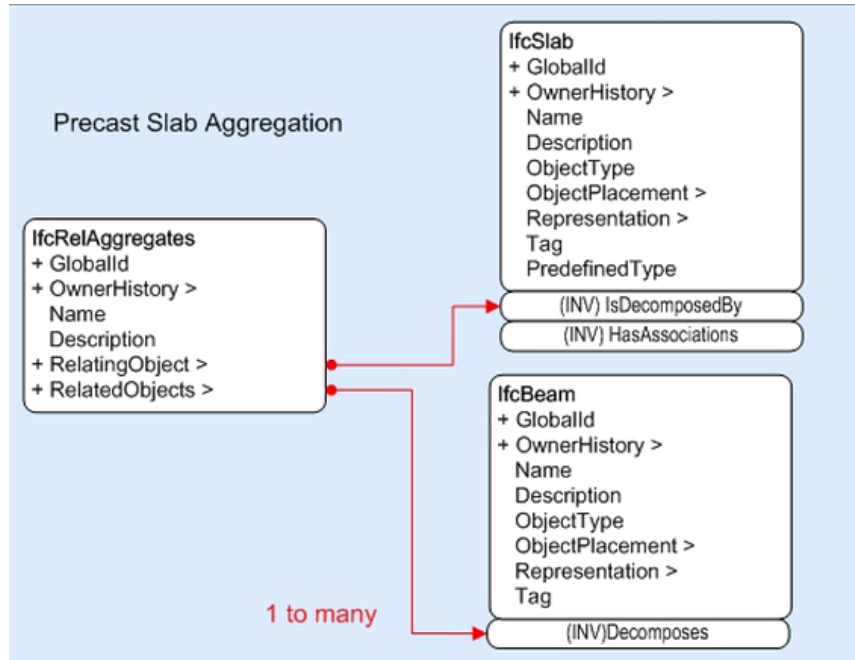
Precast Slab Aggregation

IfcRelAggregates
+ GlobalId
+ OwnerHistory >
Name
Description
+ RelatingObject >
+ RelatedObjects >

IfcSlab
+ GlobalId
+ OwnerHistory >
Name
Description
ObjectType
ObjectPlacement >
Representation >
Tag
PredefinedType
(INV) IsDecomposedBy
(INV) HasAssociations

IfcBeam
+ GlobalId
+ OwnerHistory >
Name
Description
ObjectType
ObjectPlacement >
Representation >
Tag
(INV)Decomposes

1 to many